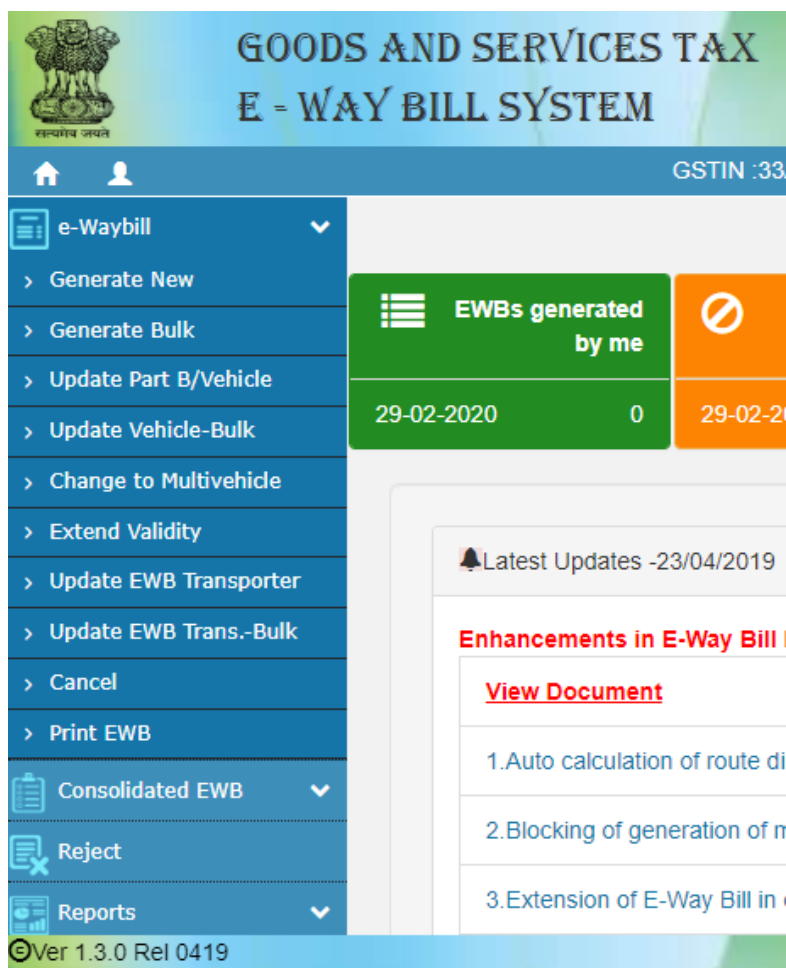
सत्यमेव जयते

GOODS AND SERVICES TAX
E - WAY BILL SYSTEM

GSTIN :33

e-Waybill
› Generate New
› Generate Bulk
› Update Part B/Vehicle
› Update Vehicle-Bulk
› Change to Multivehicle
› Extend Validity
› Update EWB Transporter
› Update EWB Trans.-Bulk
› Cancel
› Print EWB
Consolidated EWB
Reject
Reports

EWBs generated by me
29-02-2020 0
29-02-2

Latest Updates -23/04/2019

Enhancements in E-Way Bill

View Document

1.Auto calculation of route di

2.Blocking of generation of m

3.Extension of E-Way Bill in

©Ver 1.3.0 Rel 0419